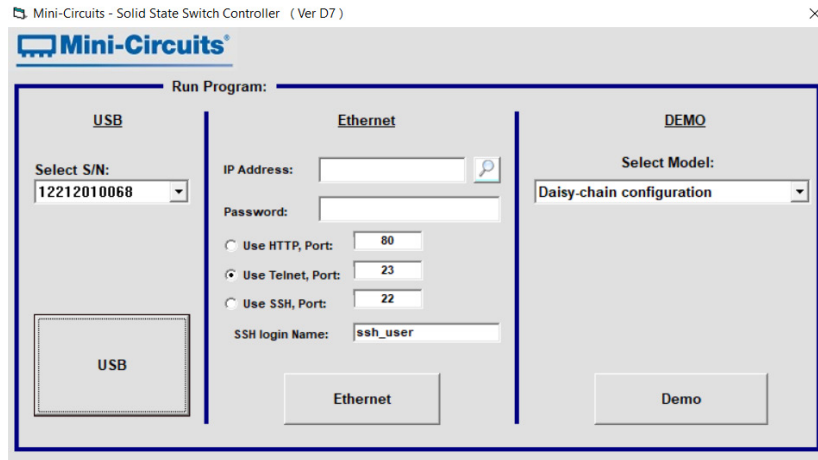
Mini-Circuits - Solid State Switch Controller ( Ver D7 )

Mini-Circuits®

Run Program:

USB

Select S/N:
12212010068

USB

Ethernet

IP Address:

Password:

Use HTTP, Port: 80

Use Telnet, Port: 23

Use SSH, Port: 22

SSH login Name: ssh_user

Ethernet

DEMO

Select Model:
Daisy-chain configuration

Demo